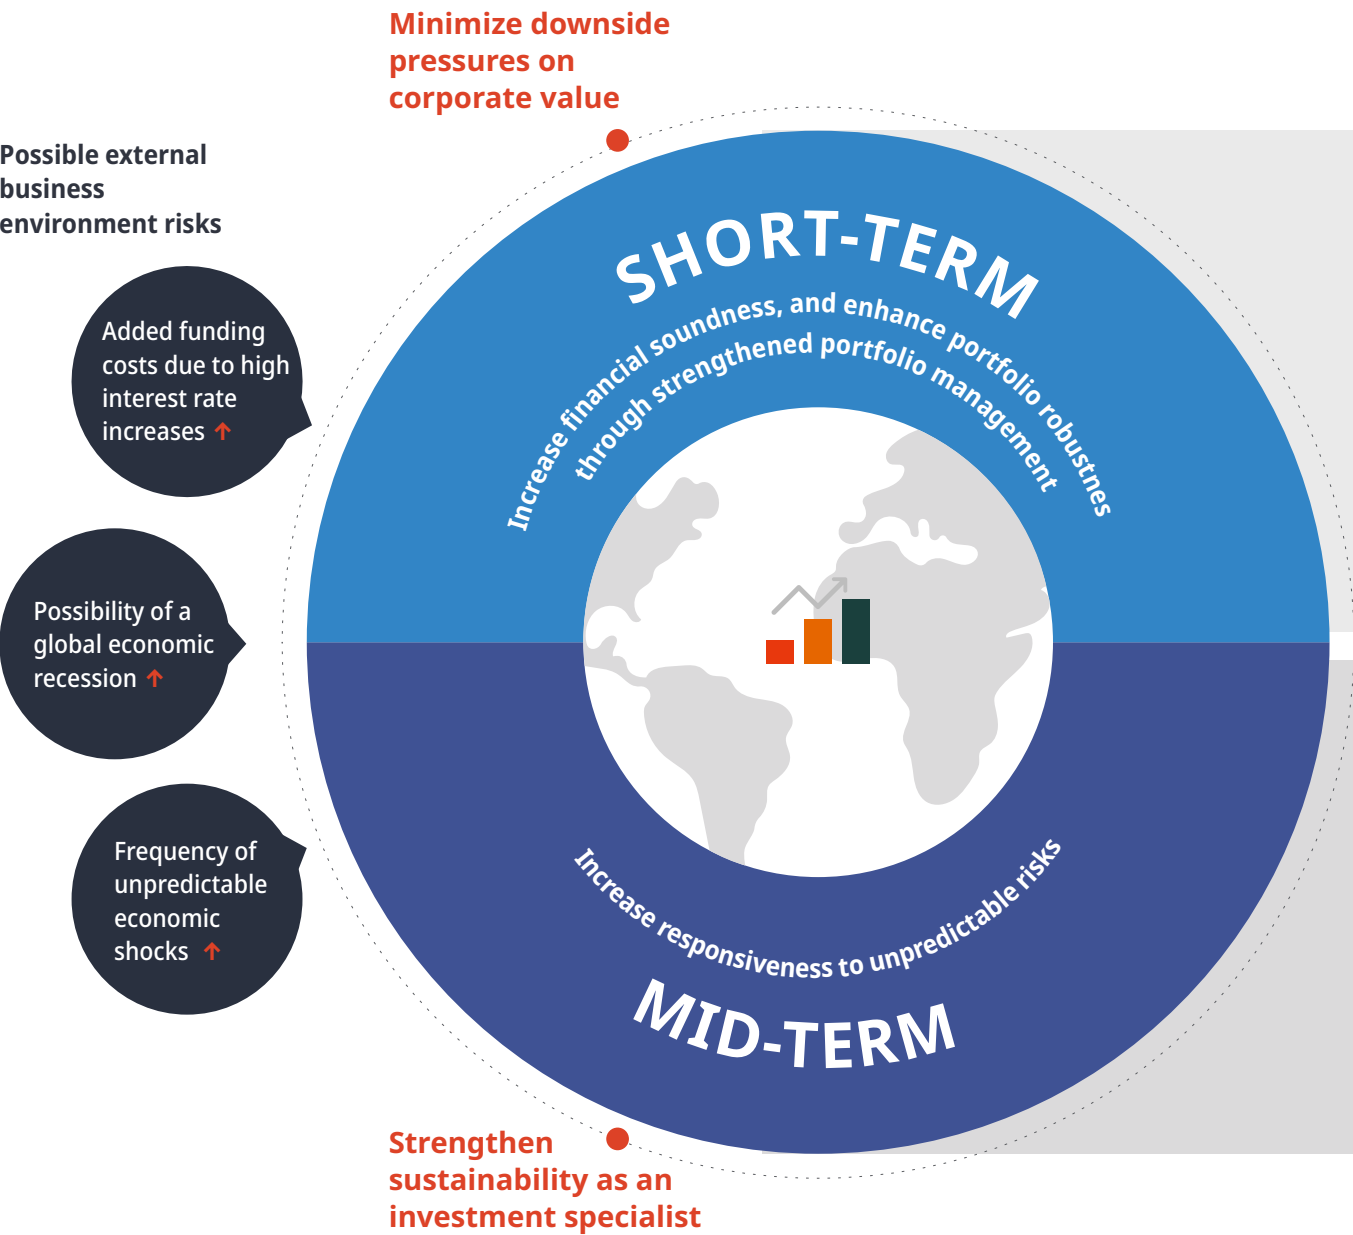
Minimize downside pressures on corporate value

Possible external business environment risks

Added funding costs due to high interest rate increases ↑

Possibility of a global economic recession ↑

Frequency of unpredictable economic shocks ↑

SHORT-TERM

Increase financial soundness, and enhance portfolio robustnes through strengthened portfolio management

Increase responsiveness to unpredictable risks

MID-TERM

Strengthen sustainability as an investment specialist